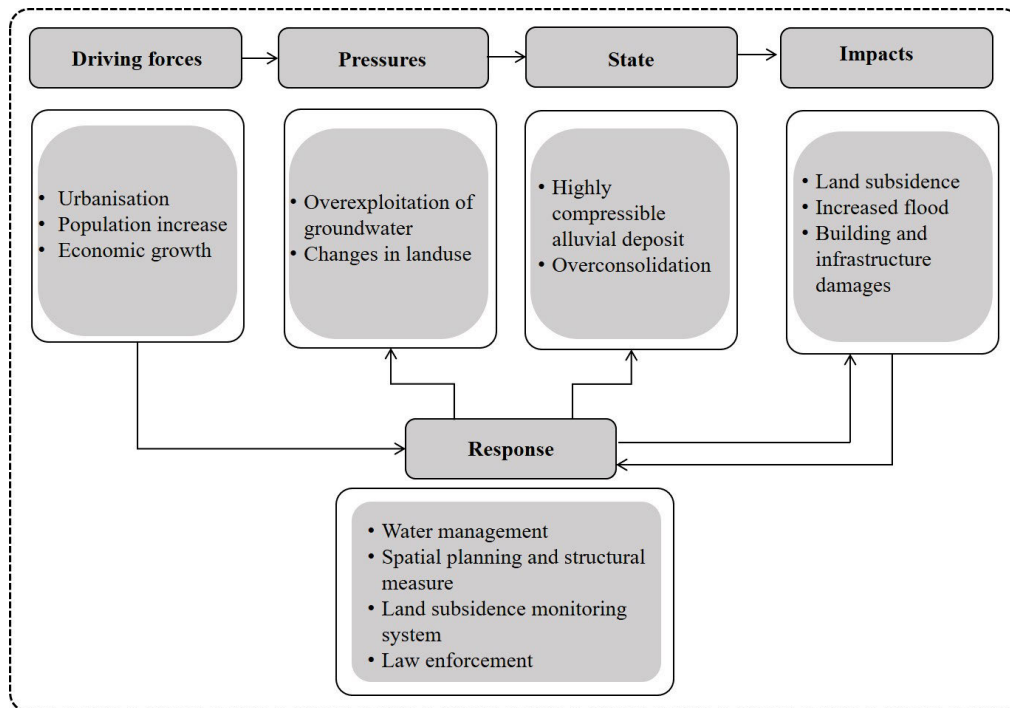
Driving forces

Pressures

State

Impacts

• Urbanisation
• Population increase
• Economic growth

• Overexploitation of groundwater
• Changes in landuse

• Highly compressible alluvial deposit
• Overconsolidation

• Land subsidence
• Increased flood
• Building and infrastructure damages

Response

• Water management
• Spatial planning and structural measure
• Land subsidence monitoring system
• Law enforcement